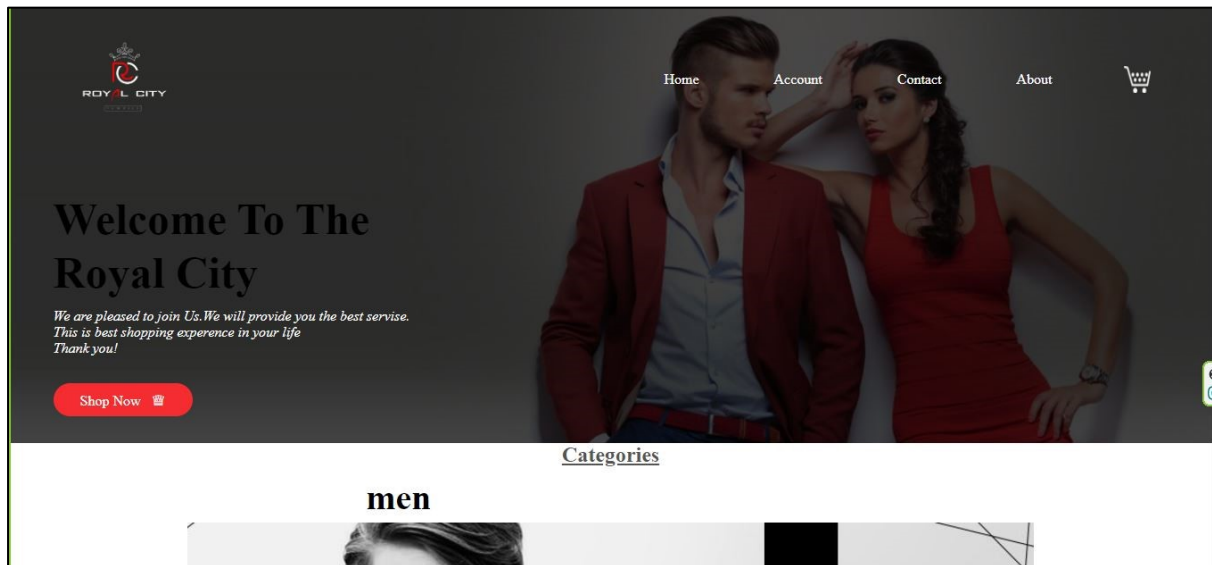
ROYAL CITY

Home Account Contact About

Welcome To The Royal City

We are pleased to join Us.We will provide you the best servise.
This is best shopping experence in your life
Thank you!

Shop Now

Categories

men